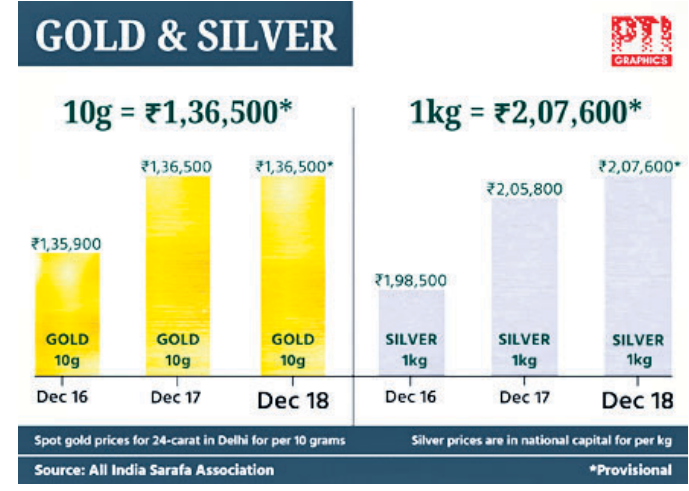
GOLD & SILVER

PTI GRAPHICS

10g = ₹1,36,500*

₹1,35,900
GOLD
10g
Dec 16

₹1,36,500
GOLD
10g
Dec 17

₹1,36,500*
GOLD
10g
Dec 18

1kg = ₹2,07,600*

₹1,98,500
SILVER
1kg
Dec 16

₹2,05,800
SILVER
1kg
Dec 17

₹2,07,600*
SILVER
1kg
Dec 18

Spot gold prices for 24-carat in Delhi for per 10 grams

Silver prices are in national capital for per kg

Source: All India Sarafa Association

*Provisional